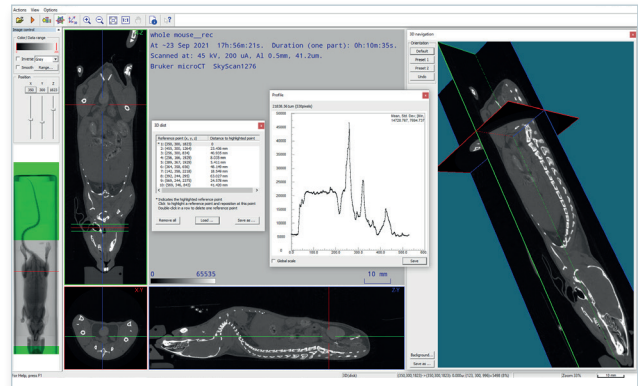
Actions View Options

Image control
Color/Data range
Inverse Gray
Smooth Range...
Position
X Y Z
500 500 0833

whole mouse__rec
At ~23 Sep 2021 17h:56m:21s. Duration (one part): 0h:10m:35s.
Scanned at: 45 kV, 200 uA, Al 0.5mm, 41.2um.
Bruker microCT SkyScan1276

3D dist
Reference point (x, y, z) | Distance to highlighted point
* 1: (350, 360, 1823) | 0
2: (432, 301, 2264) | 22.436 mm
3: (336, 360, 613) | 49.833 mm
4: (336, 366, 1828) | 8.039 mm
5: (306, 317, 1828) | 5.412 mm
6: (204, 358, 436) | 48.149 mm
7: (242, 358, 2218) | 18.048 mm
8: (302, 344, 255) | 63.017 mm
9: (365, 344, 2375) | 24.239 mm
10: (365, 346, 843) | 41.430 mm
* Indicates the highlighted reference point
Click: to highlight a reference point and recalculate at this point
Double click in a row: to delete one reference point
Remove all | Load ... | Save as ...

Profile
21656.56 um (526pixels)
Mean: 540; Dev: 209...
14720.787, Max: 737
50000
45000
40000
35000
30000
25000
20000
15000
10000
5000
0
0.0 100.0 200.0 300.0 400.0 500.0 600.0
Global scale
Save

0
65535
10 mm

3D navigation
Orientation
Default
Preset 1
Preset 2
Undo
Background...
Save as ...

For Help, press F1
3D(dist)
Zoom 85%
10 mm